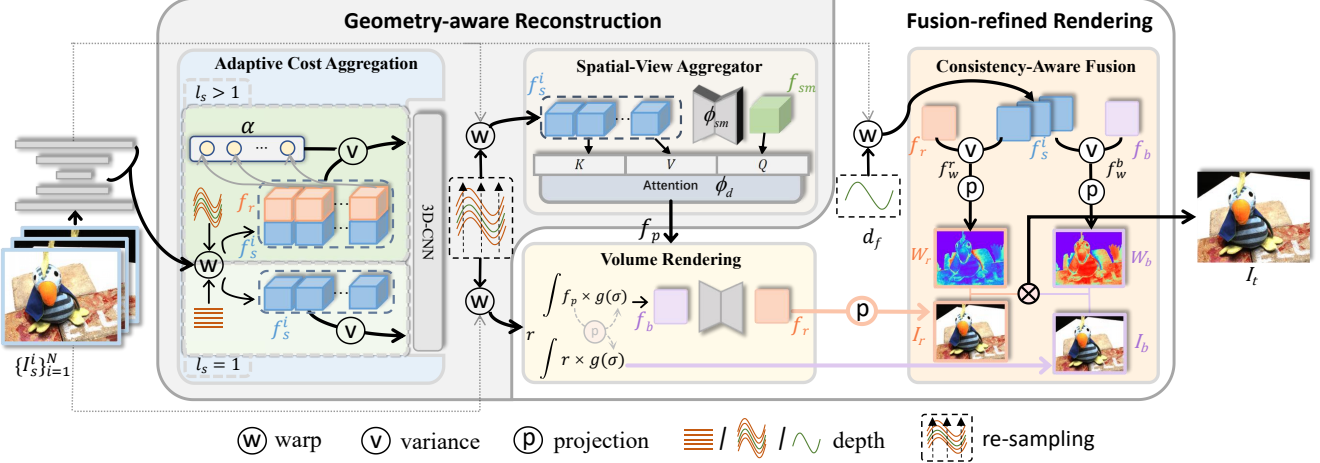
Geometry-aware Reconstruction

Fusion-refined Rendering

Adaptive Cost Aggregation

$l_s > 1$

$\alpha$

v

w

$f_r$

$f_s^i$

$f_s^i$

v

$l_s = 1$

3D-CNN

w

w

$r$

Spatial-View Aggregator

$f_s^i$

$\phi_{sm}$

$f_{sm}$

$K$

$V$

$Q$

Attention $\phi_d$

$f_p$

Volume Rendering

$\int f_p \times g(\sigma)$

p

$f_b$

$f_r$

$\int r \times g(\sigma)$

p

w

$d_f$

Consistency-Aware Fusion

$f_r$

v

$f_w^r$

p

$f_s^i$

v

$f_b$

$f_w^b$

p

$W_r$

$W_b$

$I_r$

$I_b$

$I_t$

$\{I_s^i\}_{i=1}^N$

w warp v variance p projection / / depth re-sampling